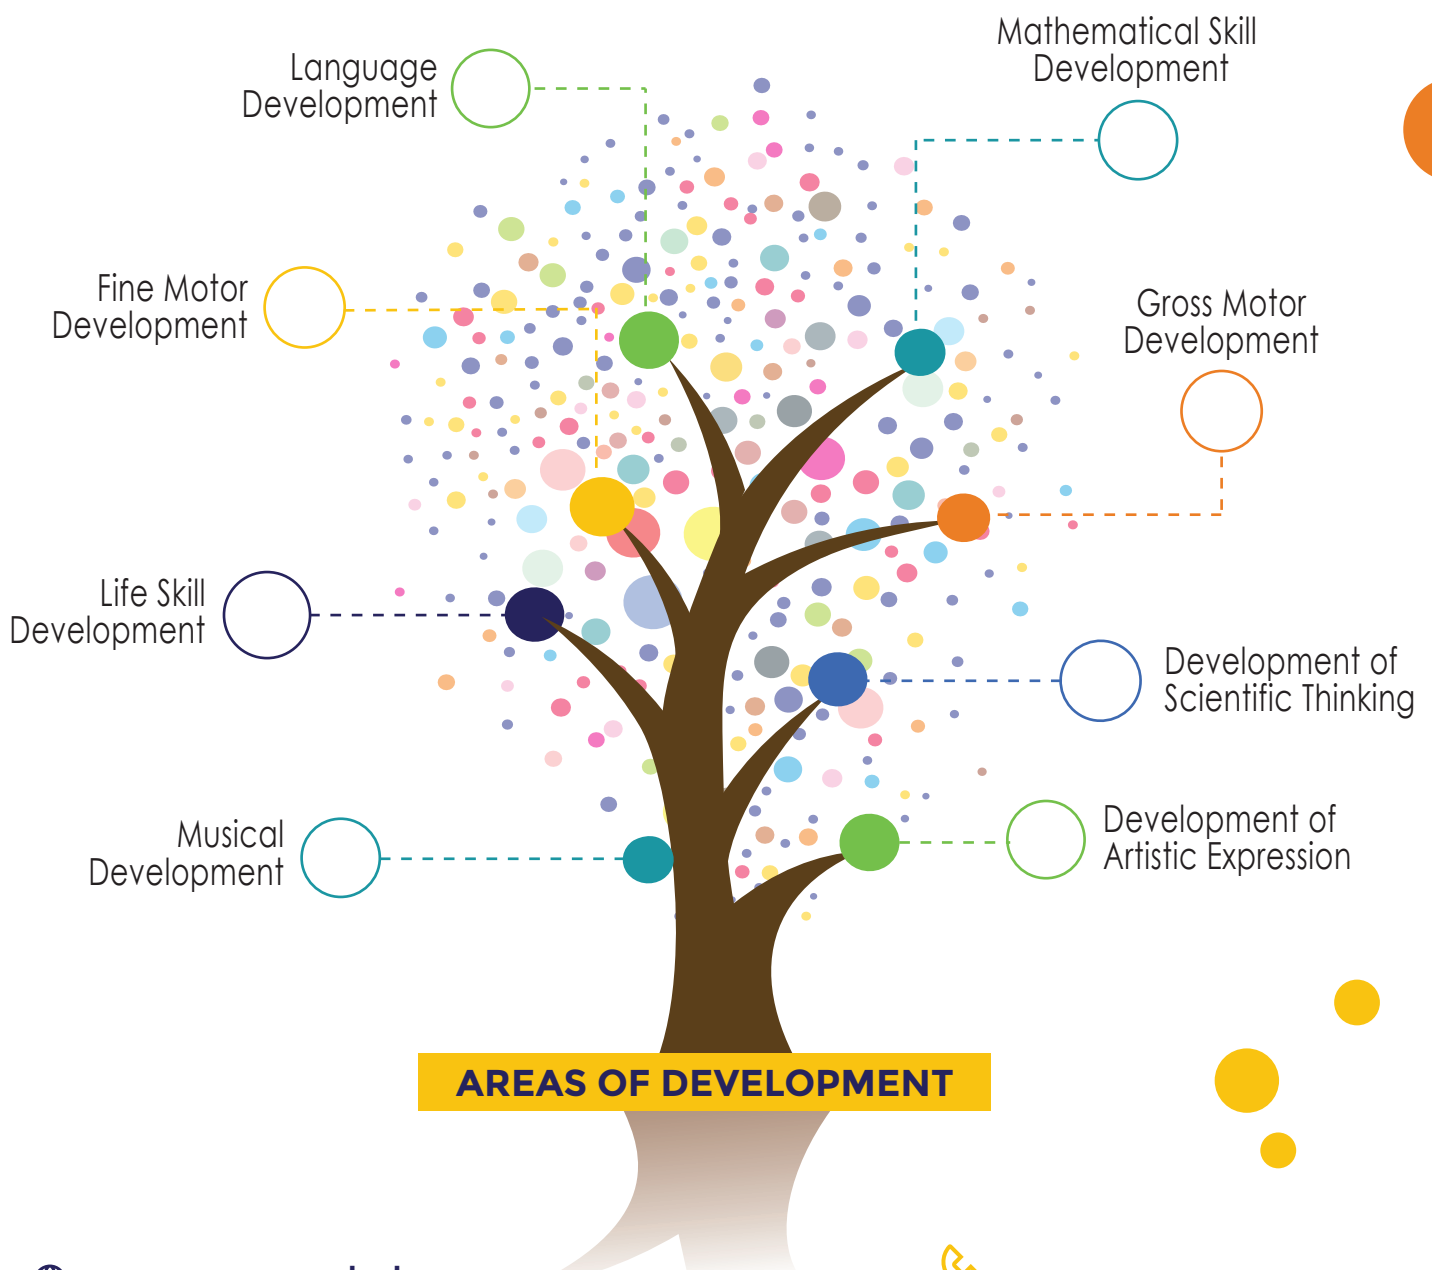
Language Development

Mathematical Skill Development

Fine Motor Development

Gross Motor Development

Life Skill Development

Development of Scientific Thinking

Musical Development

Development of Artistic Expression

AREAS OF DEVELOPMENT